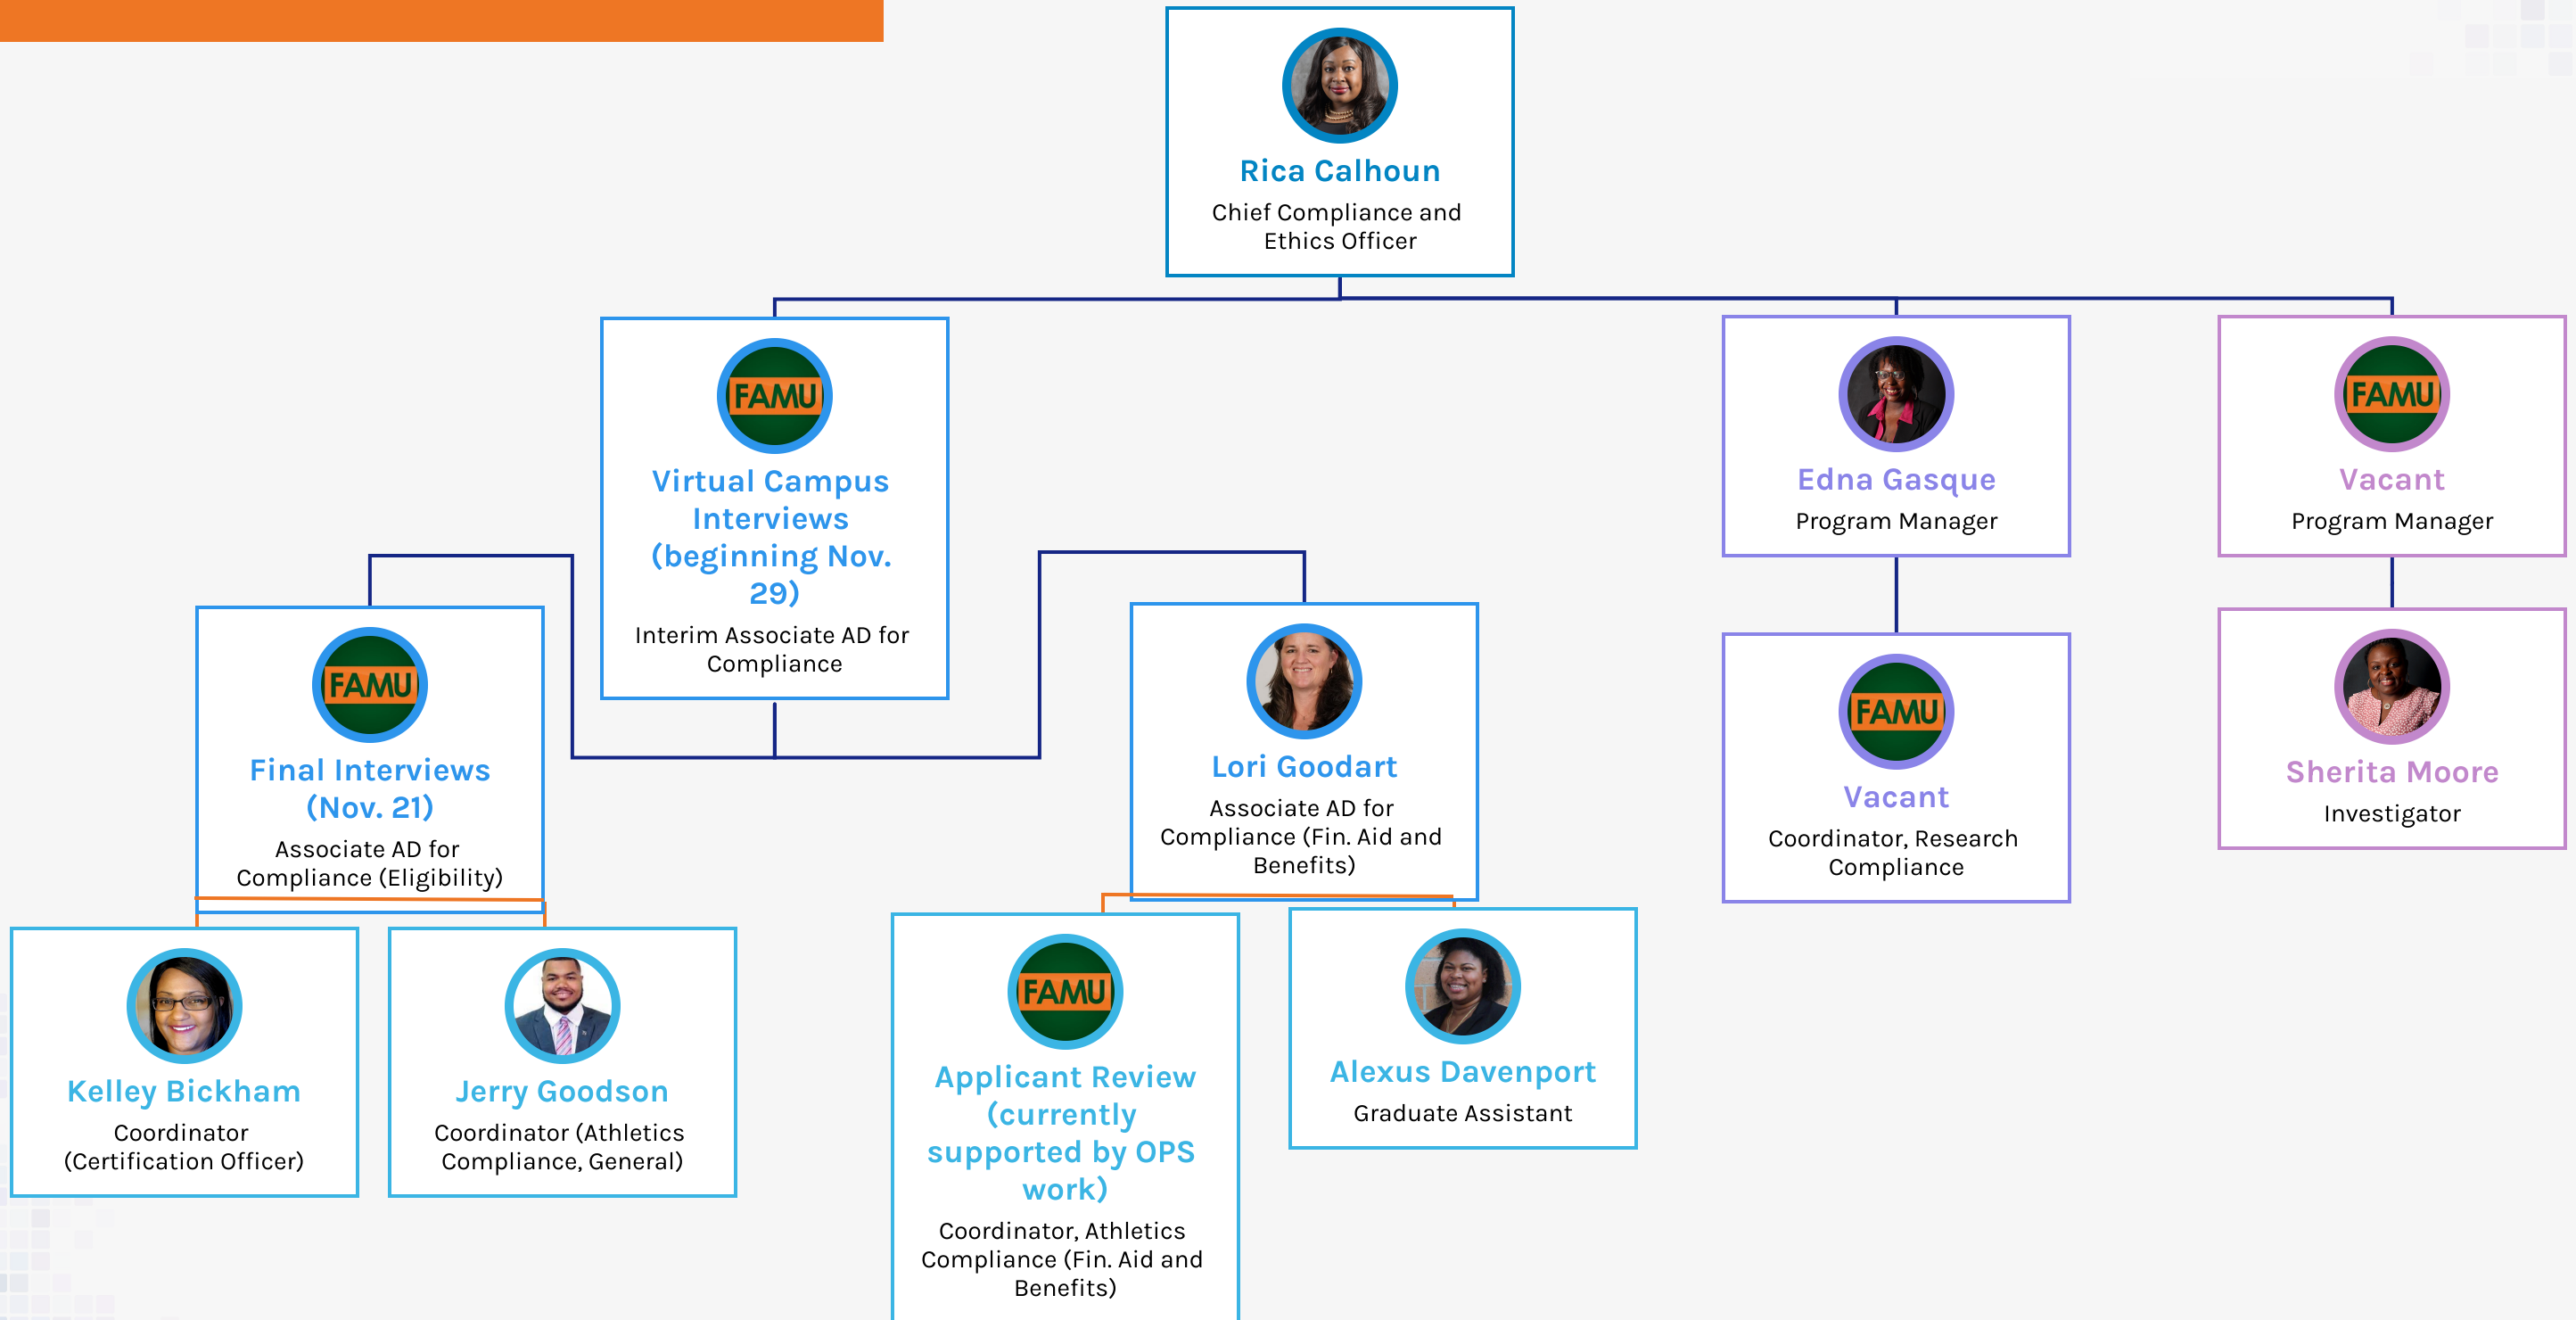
Rica Calhoun
Chief Compliance and Ethics Officer

FAMU
Virtual Campus Interviews (beginning Nov. 29)
Interim Associate AD for Compliance

Edna Gasque
Program Manager

FAMU
Vacant
Program Manager

FAMU
Final Interviews (Nov. 21)
Associate AD for Compliance (Eligibility)

Lori Goodart
Associate AD for Compliance (Fin. Aid and Benefits)

FAMU
Vacant
Coordinator, Research Compliance

Sherita Moore
Investigator

Kelley Bickham
Coordinator (Certification Officer)

Jerry Goodson
Coordinator (Athletics Compliance, General)

FAMU
Applicant Review (currently supported by OPS work)
Coordinator, Athletics Compliance (Fin. Aid and Benefits)

Alexus Davenport
Graduate Assistant